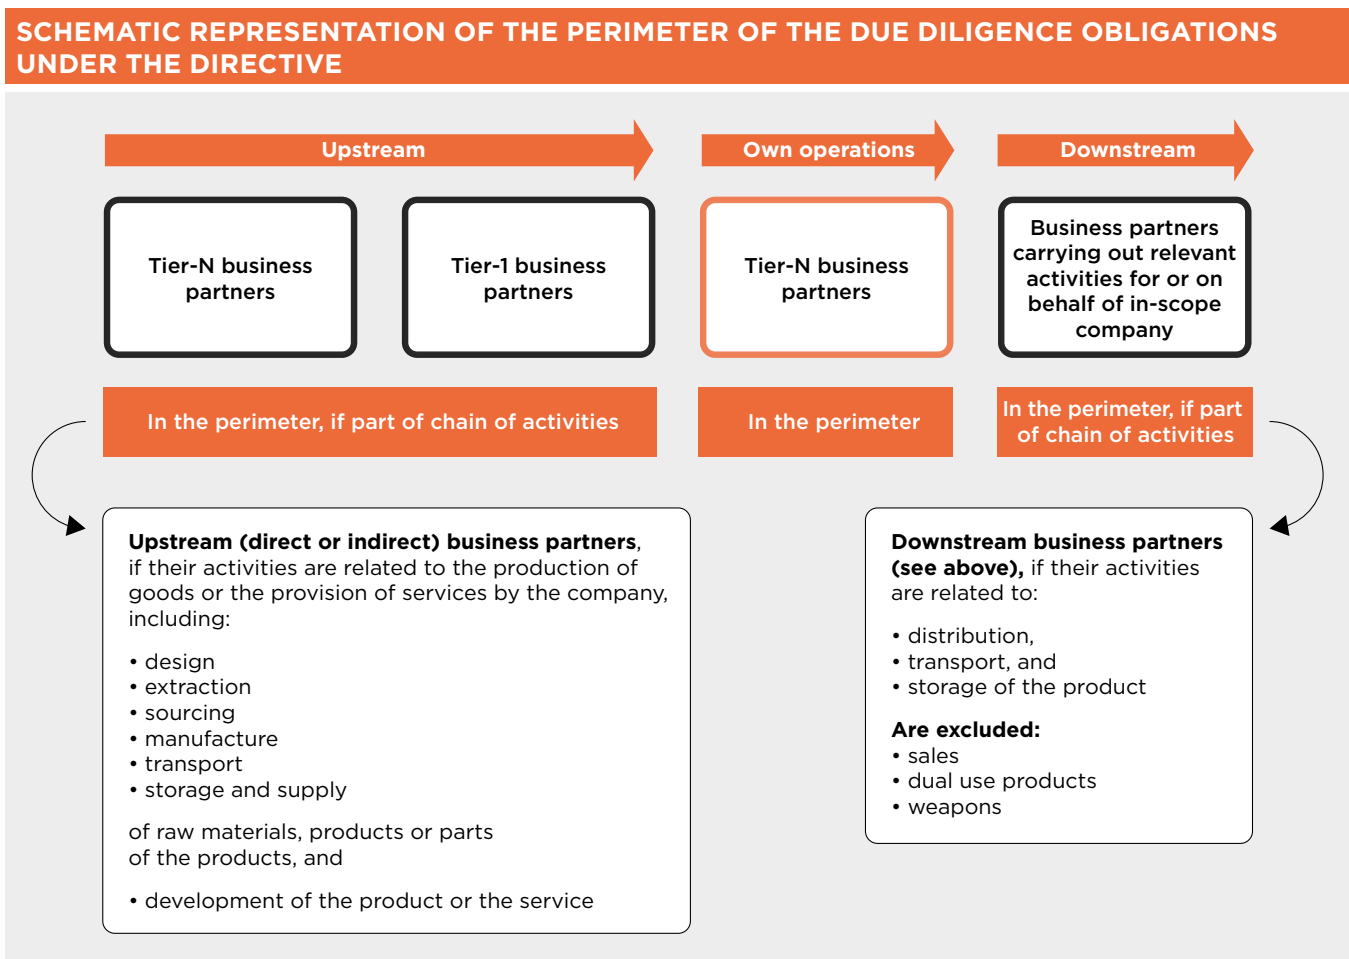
SCHEMATIC REPRESENTATION OF THE PERIMETER OF THE DUE DILIGENCE OBLIGATIONS UNDER THE DIRECTIVE

Upstream

Own operations

Downstream

Tier-N business partners

Tier-1 business partners

Tier-N business partners

Business partners carrying out relevant activities for or on behalf of in-scope company

In the perimeter, if part of chain of activities

In the perimeter

In the perimeter, if part of chain of activities

**Upstream (direct or indirect) business partners**, if their activities are related to the production of goods or the provision of services by the company, including:

• design
• extraction
• sourcing
• manufacture
• transport
• storage and supply

of raw materials, products or parts of the products, and

• development of the product or the service

**Downstream business partners (see above),** if their activities are related to:

• distribution,
• transport, and
• storage of the product

**Are excluded:**
• sales
• dual use products
• weapons